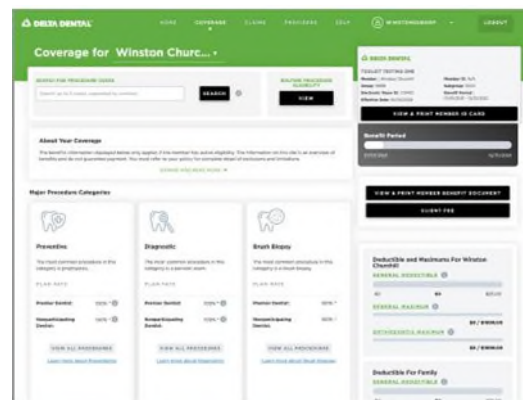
DELTA DENTAL

HOME COVERAGE CLAIMS PROVIDERS HELP WINSTONCHURCH LOGOUT

Coverage for Winston Churc...

SEARCH FOR PROCEDURE CODES

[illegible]

SEARCH

ROUTINE PROCEDURE ELIGIBILITY

VIEW

About Your Coverage

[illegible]

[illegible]

Major Procedure Categories

Preventive

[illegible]

PLAN PAYS

Premier Dentist: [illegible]

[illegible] Dentist: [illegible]

VIEW ALL PROCEDURES

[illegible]

Diagnostic

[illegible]

PLAN PAYS

Premier Dentist: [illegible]

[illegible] Dentist: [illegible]

VIEW ALL PROCEDURES

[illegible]

Brush Biopsy

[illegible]

PLAN PAYS

Premier Dentist: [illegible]

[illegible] Dentist: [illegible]

VIEW ALL PROCEDURES

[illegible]

DELTA DENTAL

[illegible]

VIEW & PRINT MEMBER ID CARD

Benefit Period

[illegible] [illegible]

VIEW & PRINT MEMBER BENEFIT DOCUMENT

SUBMIT FEE

Deductible and Maximums For Winston Churchill

GENERAL DEDUCTIBLE

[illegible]

GENERAL MAXIMUM

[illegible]

ORTHODONTIA MAXIMUM

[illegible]

Deductible For Family

GENERAL DEDUCTIBLE